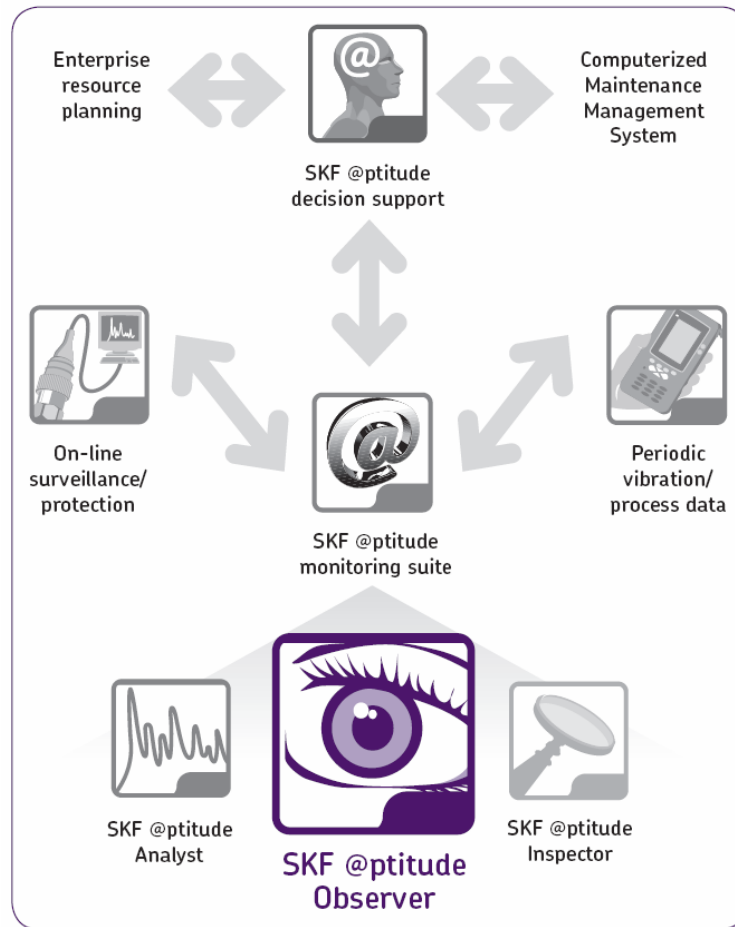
Enterprise resource planning

SKF @ptitude decision support

Computerized Maintenance Management System

On-line surveillance/ protection

SKF @ptitude monitoring suite

Periodic vibration/ process data

SKF @ptitude Analyst

SKF @ptitude Observer

SKF @ptitude Inspector